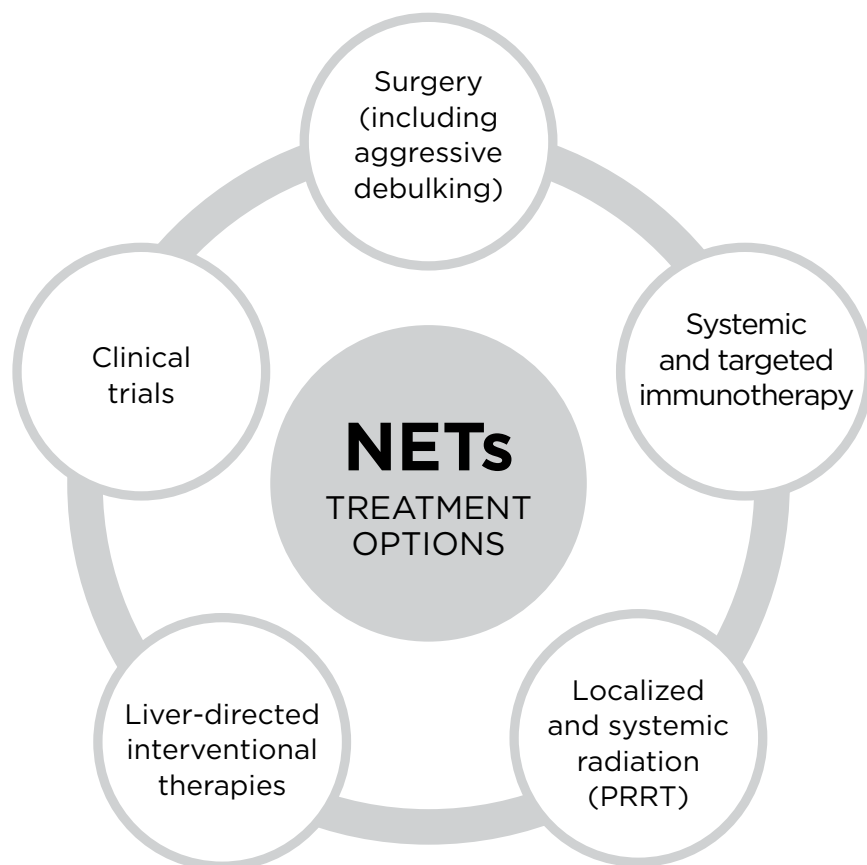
Surgery (including aggressive debulking)

Systemic and targeted immunotherapy

Localized and systemic radiation (PRRT)

Liver-directed interventional therapies

Clinical trials

NETs
TREATMENT OPTIONS